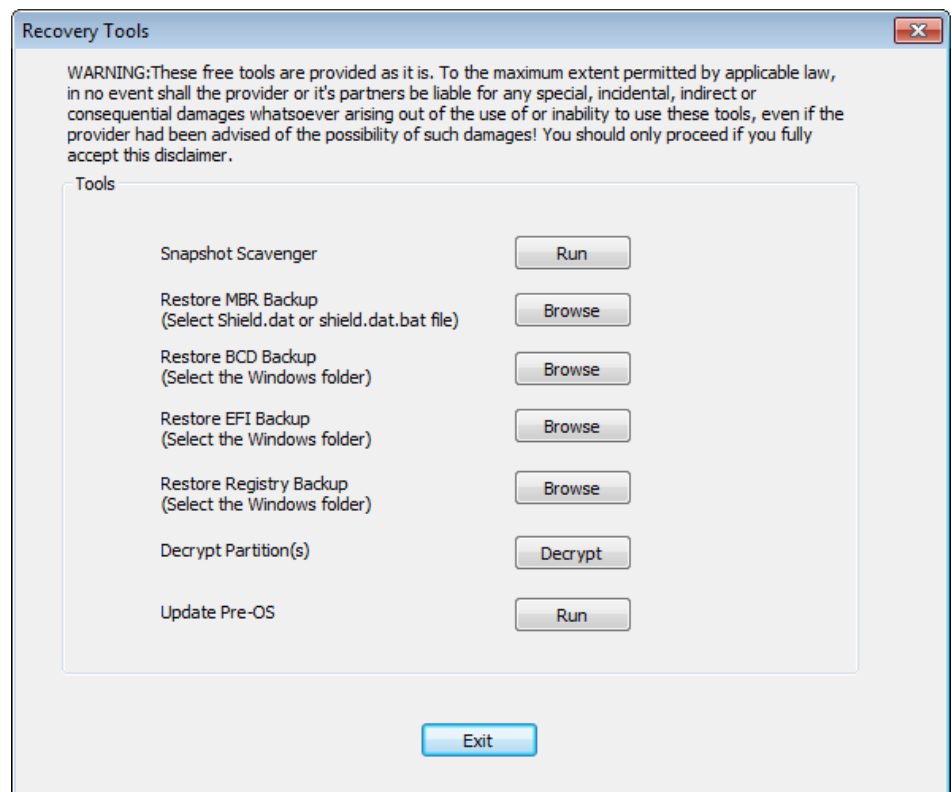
Recovery Tools

WARNING:These free tools are provided as it is. To the maximum extent permitted by applicable law, in no event shall the provider or it's partners be liable for any special, incidental, indirect or consequential damages whatsoever arising out of the use of or inability to use these tools, even if the provider had been advised of the possibility of such damages! You should only proceed if you fully accept this disclaimer.

Tools

Snapshot Scavenger
Run

Restore MBR Backup
(Select Shield.dat or shield.dat.bat file)
Browse

Restore BCD Backup
(Select the Windows folder)
Browse

Restore EFI Backup
(Select the Windows folder)
Browse

Restore Registry Backup
(Select the Windows folder)
Browse

Decrypt Partition(s)
Decrypt

Update Pre-OS
Run

Exit